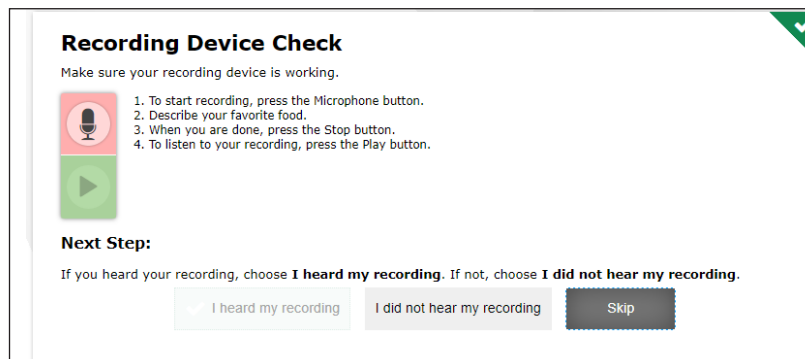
Recording Device Check

Make sure your recording device is working.

1. To start recording, press the Microphone button.
2. Describe your favorite food.
3. When you are done, press the Stop button.
4. To listen to your recording, press the Play button.

Next Step:

If you heard your recording, choose **I heard my recording**. If not, choose **I did not hear my recording**.

I heard my recording

I did not hear my recording

Skip